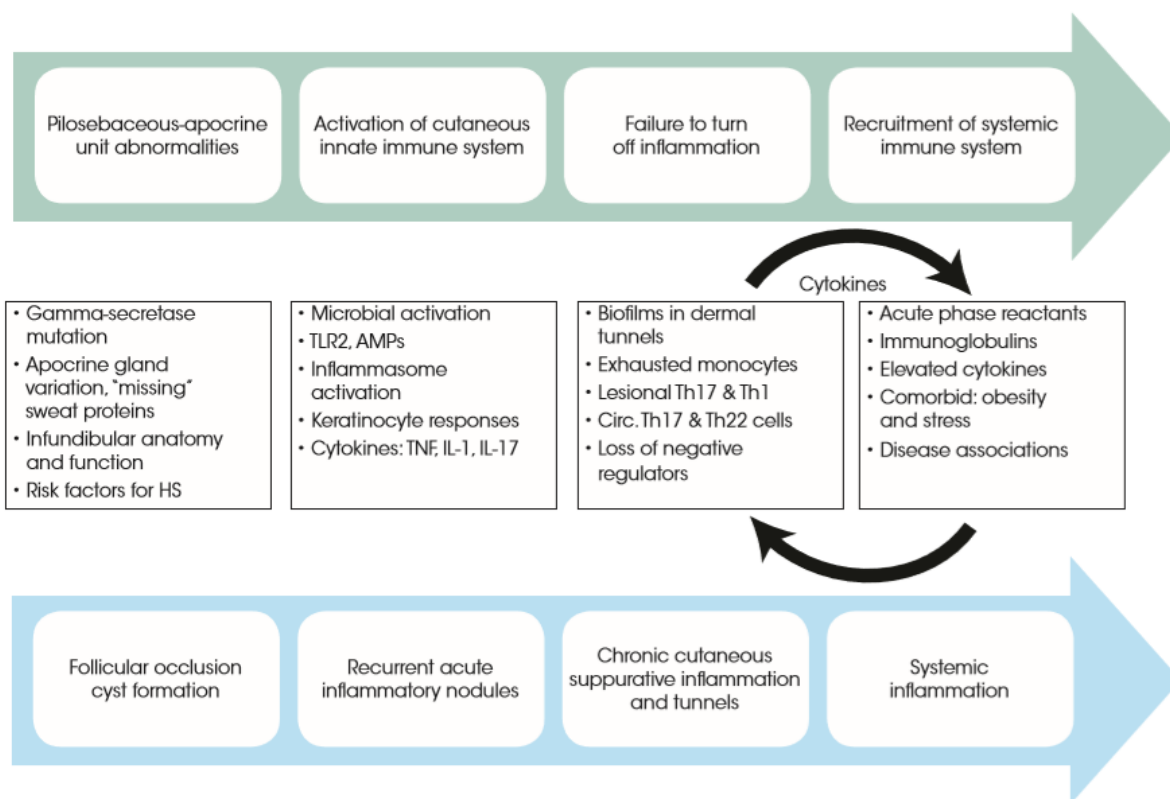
Pilosebaceous-apocrine unit abnormalities

Activation of cutaneous innate immune system

Failure to turn off inflammation

Recruitment of systemic immune system

Cytokines

• Gamma-secretase mutation
• Apocrine gland variation, "missing" sweat proteins
• Infundibular anatomy and function
• Risk factors for HS

• Microbial activation
• TLR2, AMPs
• Inflammasome activation
• Keratinocyte responses
• Cytokines: TNF, IL-1, IL-17

• Biofilms in dermal tunnels
• Exhausted monocytes
• Lesional Th17 & Th1
• Circ. Th17 & Th22 cells
• Loss of negative regulators

• Acute phase reactants
• Immunoglobulins
• Elevated cytokines
• Comorbid: obesity and stress
• Disease associations

Follicular occlusion cyst formation

Recurrent acute inflammatory nodules

Chronic cutaneous suppurative inflammation and tunnels

Systemic inflammation